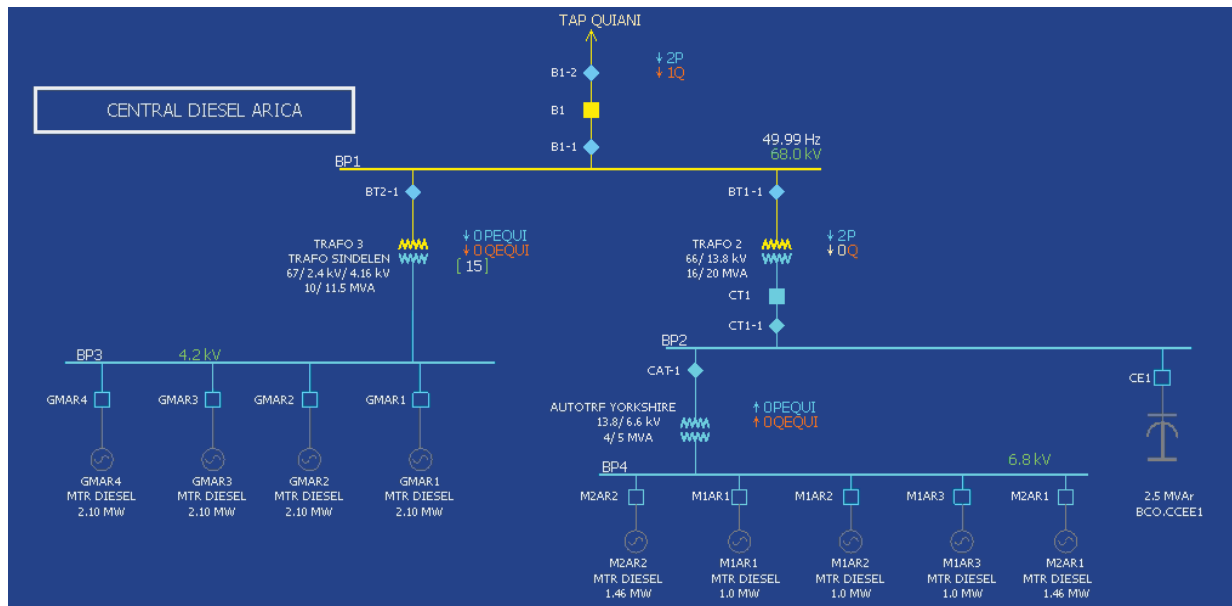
TAP QUIANI

B1-2
B1
B1-1

↓2P
↓1Q

CENTRAL DIESEL ARICA

49.99 Hz
68.0 kV

BP1

BT2-1
BT1-1

TRAFO 3
TRAFO SINDELEN
67/ 2.4 kV/ 4.16 kV
10/ 11.5 MVA

↓0 PEQUI
↓0 QEQUI
[15]

TRAFO 2
66/ 13.8 kV
16/ 20 MVA

↓2P
↓0Q

CT1
CT1-1

BP2

BP3
4.2 kV

GMAR4
GMAR3
GMAR2
GMAR1

GMAR4
MTR DIESEL
2.10 MW

GMAR3
MTR DIESEL
2.10 MW

GMAR2
MTR DIESEL
2.10 MW

GMAR1
MTR DIESEL
2.10 MW

CAT-1

AUTOTRF YORKSHIRE
13.8/ 6.6 kV
4/ 5 MVA

↑0PEQUI
↑0QEQUI

CE1

BP4
6.8 kV

M2AR2
M1AR1
M1AR2
M1AR3
M2AR1

M2AR2
MTR DIESEL
1.46 MW

M1AR1
MTR DIESEL
1.0 MW

M1AR2
MTR DIESEL
1.0 MW

M1AR3
MTR DIESEL
1.0 MW

M2AR1
MTR DIESEL
1.46 MW

2.5 MVAr
BCO.CCEE1